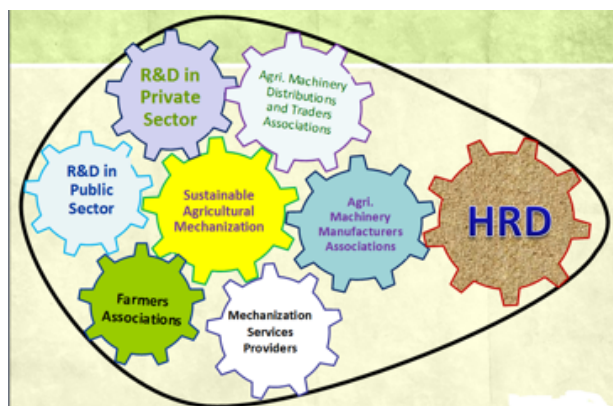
R&D in Private Sector

Agri. Machinery Distributions and Traders Associations

R&D in Public Sector

Sustainable Agricultural Mechanization

Agri. Machinery Manufacturers Associations

HRD

Farmers Associations

Mechanization Services Providers